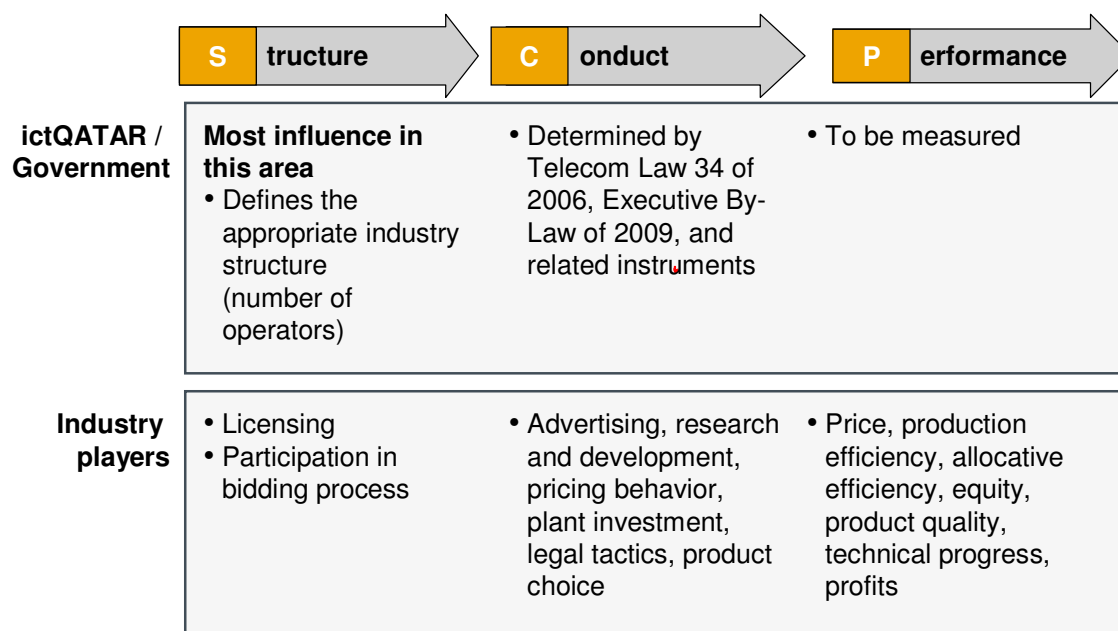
S tructure

C onduct

P erformance

ictQATAR / Government

Most influence in this area
• Defines the appropriate industry structure (number of operators)

• Determined by Telecom Law 34 of 2006, Executive By-Law of 2009, and related instruments

• To be measured

Industry players

• Licensing
• Participation in bidding process

• Advertising, research and development, pricing behavior, plant investment, legal tactics, product choice

• Price, production efficiency, allocative efficiency, equity, product quality, technical progress, profits